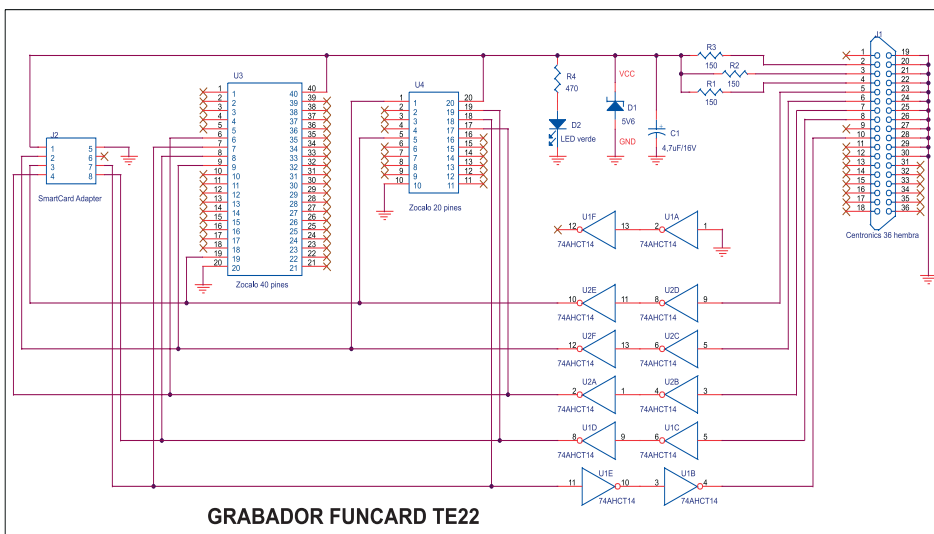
J2
1
2
3
4
5
6
7
8
SmartCard Adapter

U3
1
2
3
4
5
6
7
8
9
10
11
12
13
14
15
16
17
18
19
20
40
39
38
37
36
35
34
33
32
31
30
29
28
27
26
25
24
23
22
21
1
2
3
4
5
6
7
8
9
10
11
12
13
14
15
16
17
18
19
20
40
39
38
37
36
35
34
33
32
31
30
29
28
27
26
25
24
23
22
21
Zocalo 40 pines

U4
1
2
3
4
5
6
7
8
9
10
20
19
18
17
16
15
14
13
12
11
1
2
3
4
5
6
7
8
9
10
20
19
18
17
16
15
14
13
12
11
Zocalo 20 pines

R4
470
D2
LED verde
VCC
D1
5V6
GND
C1
4,7uF/16V
R3
150
R2
150
R1
150

J1
1
2
3
4
5
6
7
8
9
10
11
12
13
14
15
16
17
18
19
20
21
22
23
24
25
26
27
28
29
30
31
32
33
34
35
36
1
2
3
4
5
6
7
8
9
10
11
12
13
14
15
16
17
18
19
20
21
22
23
24
25
26
27
28
29
30
31
32
33
34
35
36
Centronics 36 hembra

U1F
12
13
74AHCT14
U1A
2
1
74AHCT14
U2E
10
11
74AHCT14
U2D
8
9
74AHCT14
U2F
12
13
74AHCT14
U2C
6
5
74AHCT14
U2A
2
1
74AHCT14
U2B
4
3
74AHCT14
U1D
8
9
74AHCT14
U1C
6
5
74AHCT14
U1E
11
10
74AHCT14
U1B
3
4
74AHCT14

GRABADOR FUNCARD TE22